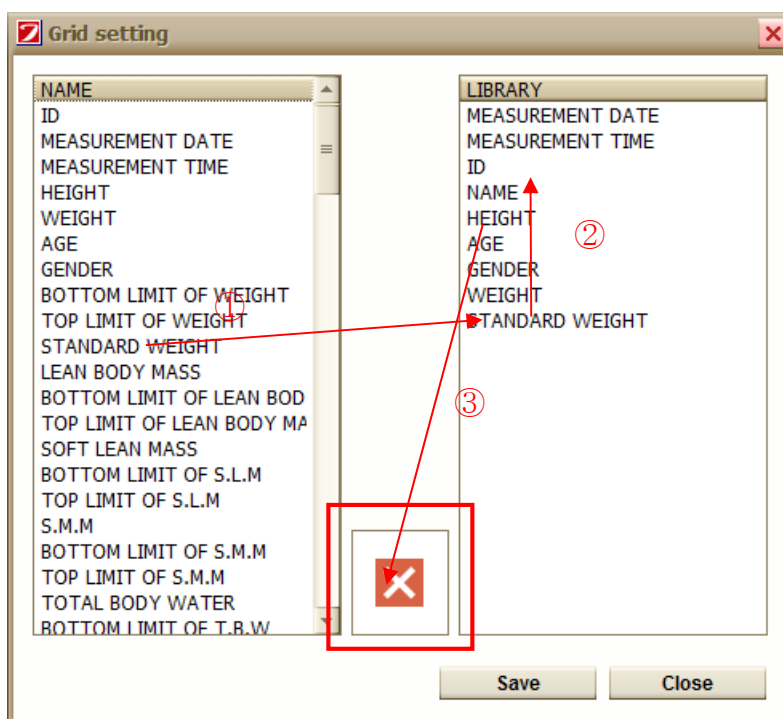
Grid setting

NAME
ID
MEASUREMENT DATE
MEASUREMENT TIME
HEIGHT
WEIGHT
AGE
GENDER
BOTTOM LIMIT OF WEIGHT
TOP LIMIT OF WEIGHT
STANDARD WEIGHT
LEAN BODY MASS
BOTTOM LIMIT OF LEAN BOD
TOP LIMIT OF LEAN BODY MA
SOFT LEAN MASS
BOTTOM LIMIT OF S.L.M
TOP LIMIT OF S.L.M
S.M.M
BOTTOM LIMIT OF S.M.M
TOP LIMIT OF S.M.M
TOTAL BODY WATER
BOTTOM LIMIT OF T.B.W

①

LIBRARY
MEASUREMENT DATE
MEASUREMENT TIME
ID
NAME
HEIGHT
AGE
GENDER
WEIGHT
STANDARD WEIGHT

②

③

Save
Close